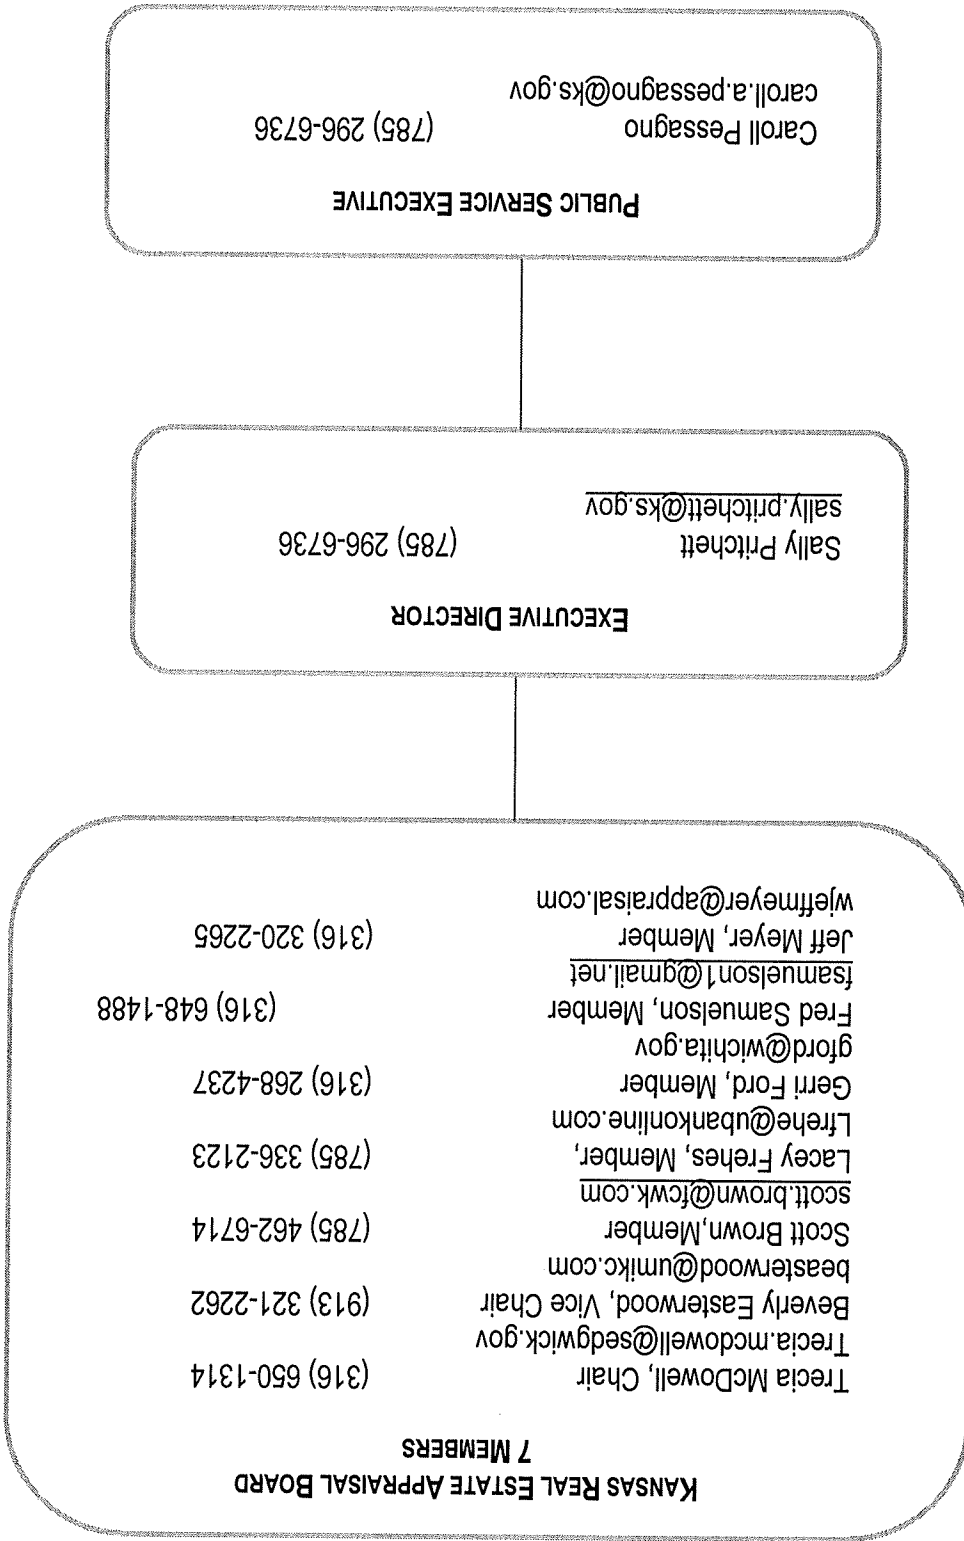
Kansas Real Estate Appraisal Board
7 Members

Trecia McDowell, Chair (316) 650-1314
Trecia.mcdowell@sedgwick.gov
Beverly Easterwood, Vice Chair (913) 321-2262
beasterwood@umikc.com
Scott Brown,Member (785) 462-6714
scott.brown@fcwk.com
Lacey Frehes, Member, (785) 336-2123
Lfrehe@ubankonline.com
Gerri Ford, Member (316) 268-4237
gford@wichita.gov
Fred Samuelson, Member (316) 648-1488
fsamuelson1@gmail.net
Jeff Meyer, Member (316) 320-2265
wjeffmeyer@appraisal.com

Executive Director

Sally Pritchett (785) 296-6736
sally.pritchett@ks.gov

Public Service Executive

Caroll Pessagno (785) 296-6736
caroll.a.pessagno@ks.gov